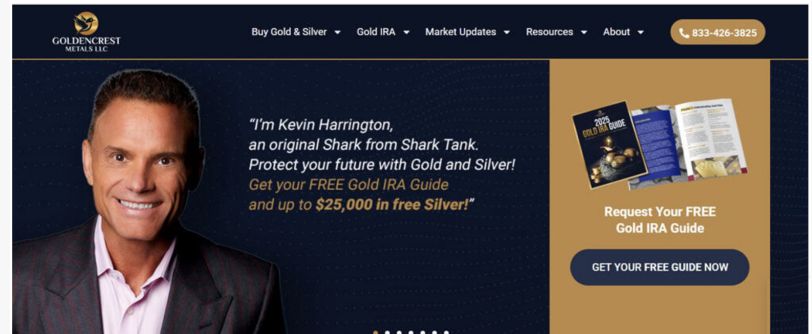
GOLDENCREST METALS LLC

Buy Gold & Silver ▾ Gold IRA ▾ Market Updates ▾ Resources ▾ About ▾

833-426-3825

"I'm Kevin Harrington, an original Shark from Shark Tank. Protect your future with Gold and Silver! Get your FREE Gold IRA Guide and up to $25,000 in free Silver!"

2025 GOLD IRA GUIDE

Request Your FREE Gold IRA Guide

GET YOUR FREE GUIDE NOW